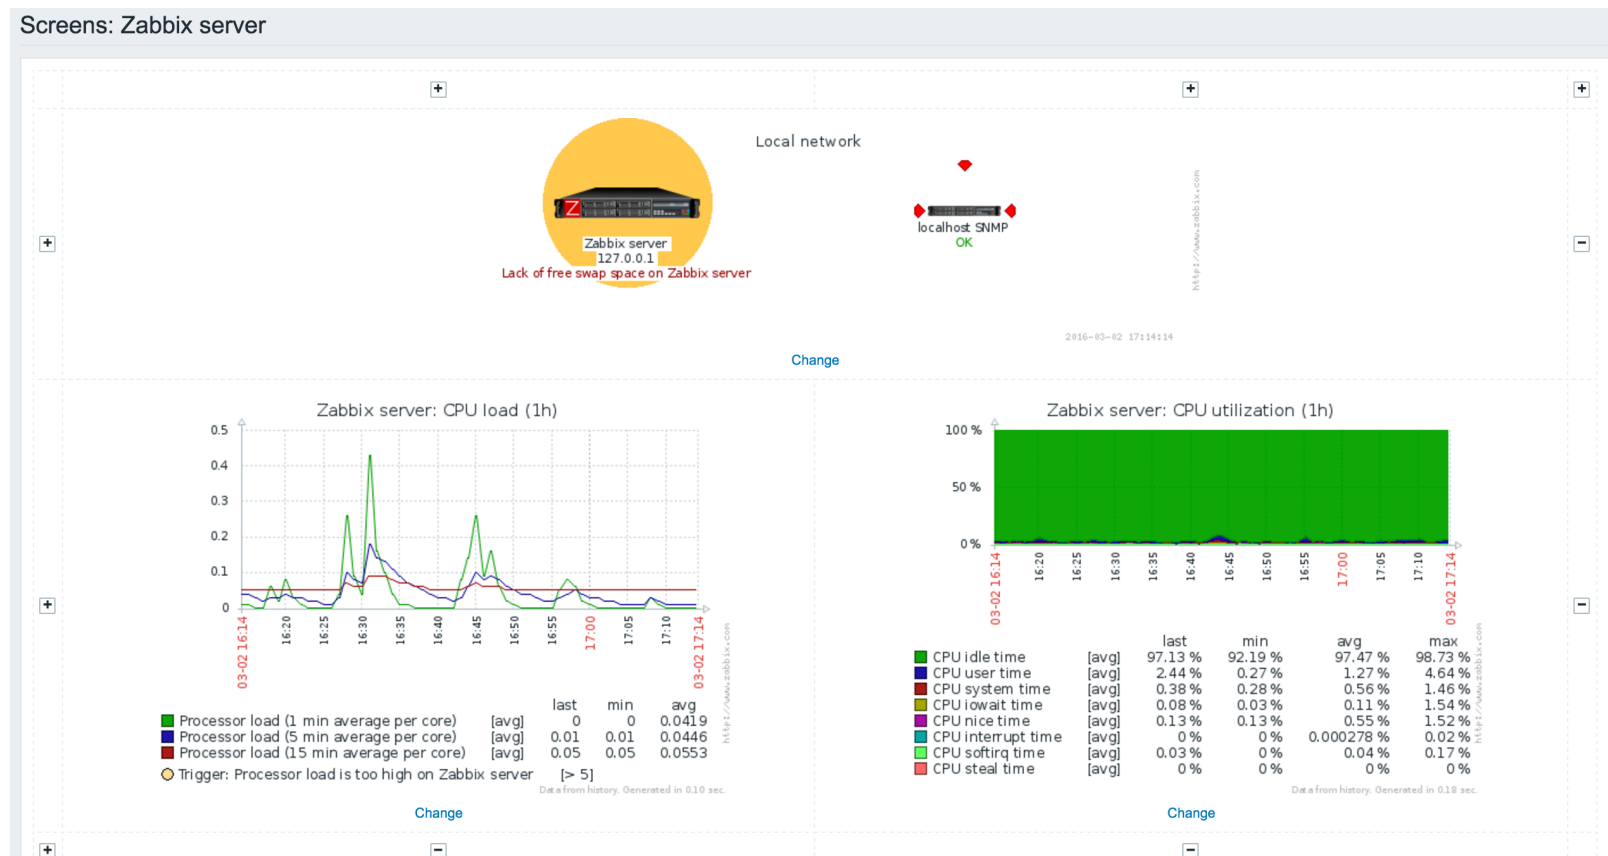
Screens: Zabbix server

Local network

Zabbix server
127.0.0.1
Lack of free swap space on Zabbix server

localhost SNMP
OK

http://www.zabbix.com

2016-03-02 17:14:14

Change

Zabbix server: CPU load (1h)

0.5
0.4
0.3
0.2
0.1
0

03-02 16:14 16:20 16:25 16:30 16:35 16:40 16:45 16:50 16:55 17:00 17:05 17:10 03-02 17:14

| | | last | min | avg |
|---|---|---|---|---|
| Processor load (1 min average per core) | [avg] | 0 | 0 | 0.0419 |
| Processor load (5 min average per core) | [avg] | 0.01 | 0.01 | 0.0446 |
| Processor load (15 min average per core) | [avg] | 0.05 | 0.05 | 0.0553 |

Trigger: Processor load is too high on Zabbix server [> 5]

Data from history. Generated in 0.10 sec.

http://www.zabbix.com

Change

Zabbix server: CPU utilization (1h)

100 %
50 %
0 %

03-02 16:14 16:20 16:25 16:30 16:35 16:40 16:45 16:50 16:55 17:00 17:05 17:10 03-02 17:14

| | | last | min | avg | max |
|---|---|---|---|---|---|
| CPU idle time | [avg] | 97.13 % | 92.19 % | 97.47 % | 98.73 % |
| CPU user time | [avg] | 2.44 % | 0.27 % | 1.27 % | 4.64 % |
| CPU system time | [avg] | 0.38 % | 0.28 % | 0.56 % | 1.46 % |
| CPU iowait time | [avg] | 0.08 % | 0.03 % | 0.11 % | 1.54 % |
| CPU nice time | [avg] | 0.13 % | 0.13 % | 0.55 % | 1.52 % |
| CPU interrupt time | [avg] | 0 % | 0 % | 0.000278 % | 0.02 % |
| CPU softirq time | [avg] | 0.03 % | 0 % | 0.04 % | 0.17 % |
| CPU steal time | [avg] | 0 % | 0 % | 0 % | 0 % |

Data from history. Generated in 0.18 sec.

http://www.zabbix.com

Change